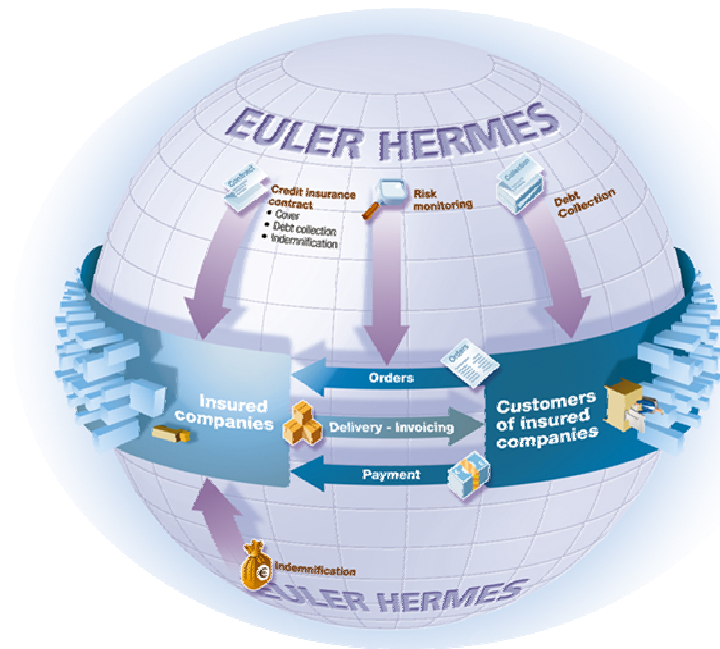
EULER HERMES

Contract

Credit insurance contract
• Cover
• Debt collection
• Indemnification

Risk monitoring

Collection

Debt Collection

Orders

Orders

Insured companies

Delivery - Invoicing

Customers of insured companies

Payment

Indemnification

EULER HERMES